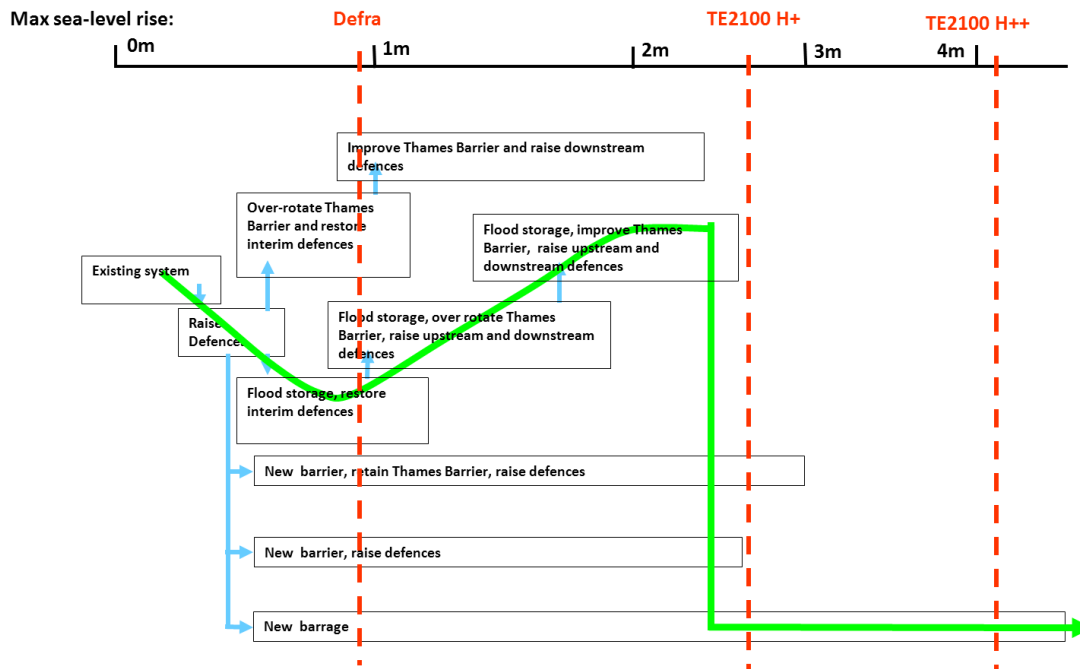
Max sea-level rise:

Defra

TE2100 H+

TE2100 H++

0m

1m

2m

3m

4m

Improve Thames Barrier and raise downstream defences

Over-rotate Thames Barrier and restore interim defences

Flood storage, improve Thames Barrier, raise upstream and downstream defences

Existing system

Raise Defences

Flood storage, over rotate Thames Barrier, raise upstream and downstream defences

Flood storage, restore interim defences

New barrier, retain Thames Barrier, raise defences

New barrier, raise defences

New barrage